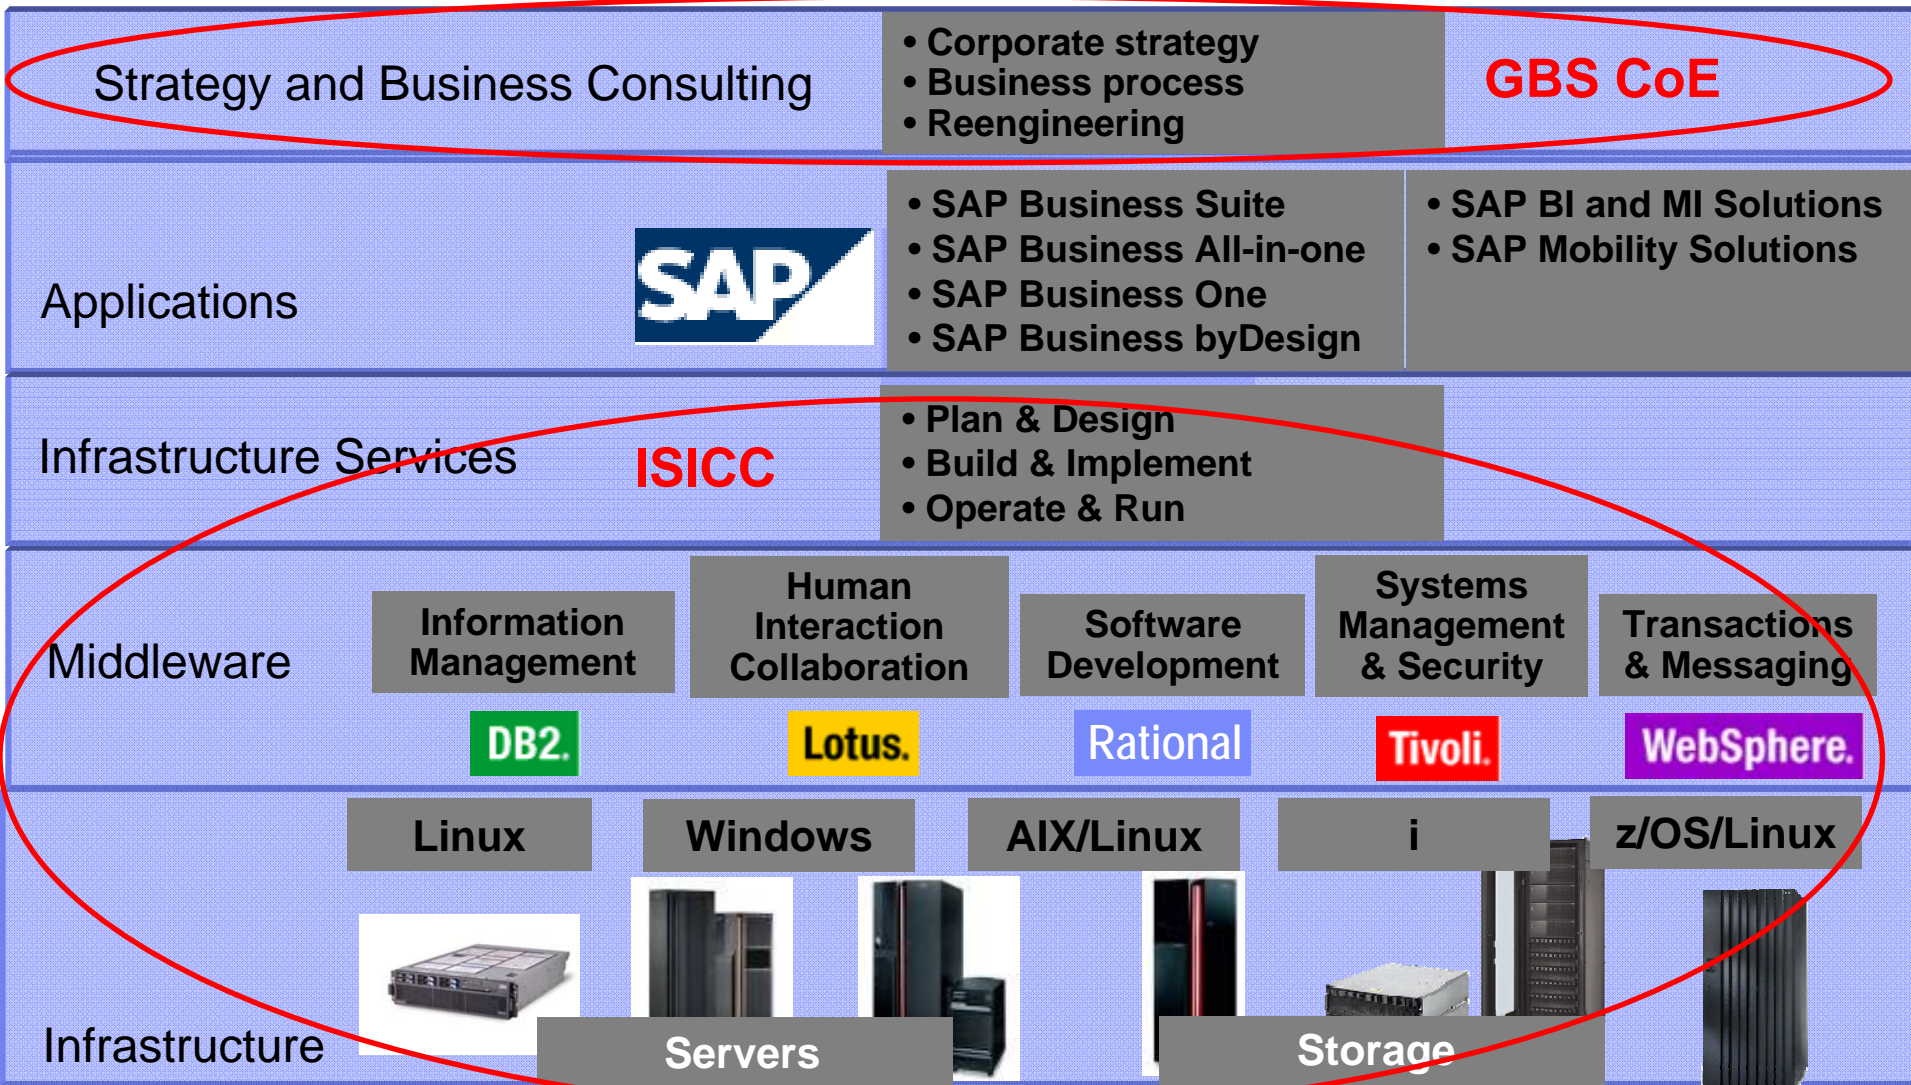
Strategy and Business Consulting

• Corporate strategy
• Business process
• Reengineering

GBS CoE

Applications

SAP

• SAP Business Suite
• SAP Business All-in-one
• SAP Business One
• SAP Business byDesign

• SAP BI and MI Solutions
• SAP Mobility Solutions

Infrastructure Services

ISICC

• Plan & Design
• Build & Implement
• Operate & Run

Middleware

Information Management

Human Interaction Collaboration

Software Development

Systems Management & Security

Transactions & Messaging

DB2.

Lotus.

Rational

Tivoli.

WebSphere.

Linux

Windows

AIX/Linux

i

z/OS/Linux

Infrastructure

Servers

Storage